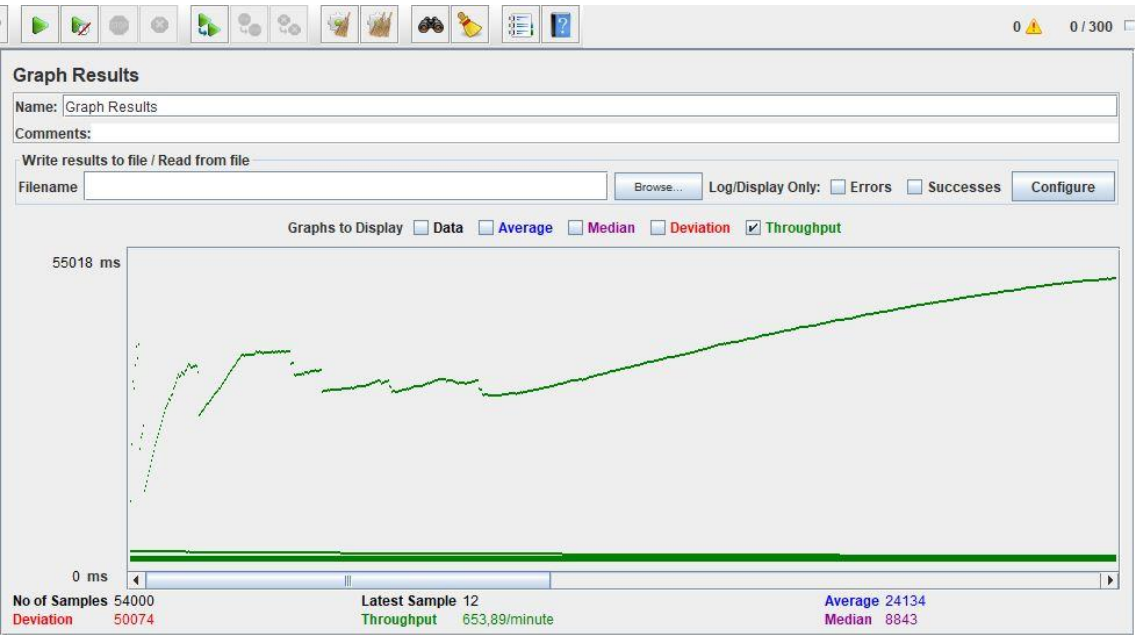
0 ⚠ 0 / 300

Graph Results

Name: Graph Results

Comments:

Write results to file / Read from file

Filename Browse... Log/Display Only: Errors Successes Configure

Graphs to Display Data Average Median Deviation Throughput

55018 ms

0 ms

No of Samples 54000
Deviation 50074

Latest Sample 12
Throughput 653,89/minute

Average 24134
Median 8843